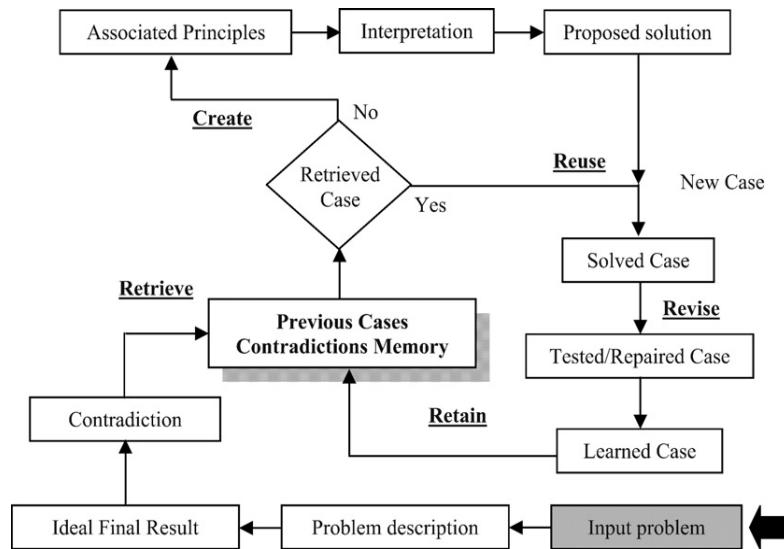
Associated Principles

Interpretation

Proposed solution

Create

No

Retrieved Case

Yes

Reuse

New Case

Solved Case

Retrieve

Previous Cases Contradictions Memory

Revise

Tested/Repaired Case

Contradiction

Retain

Learned Case

Ideal Final Result

Problem description

Input problem